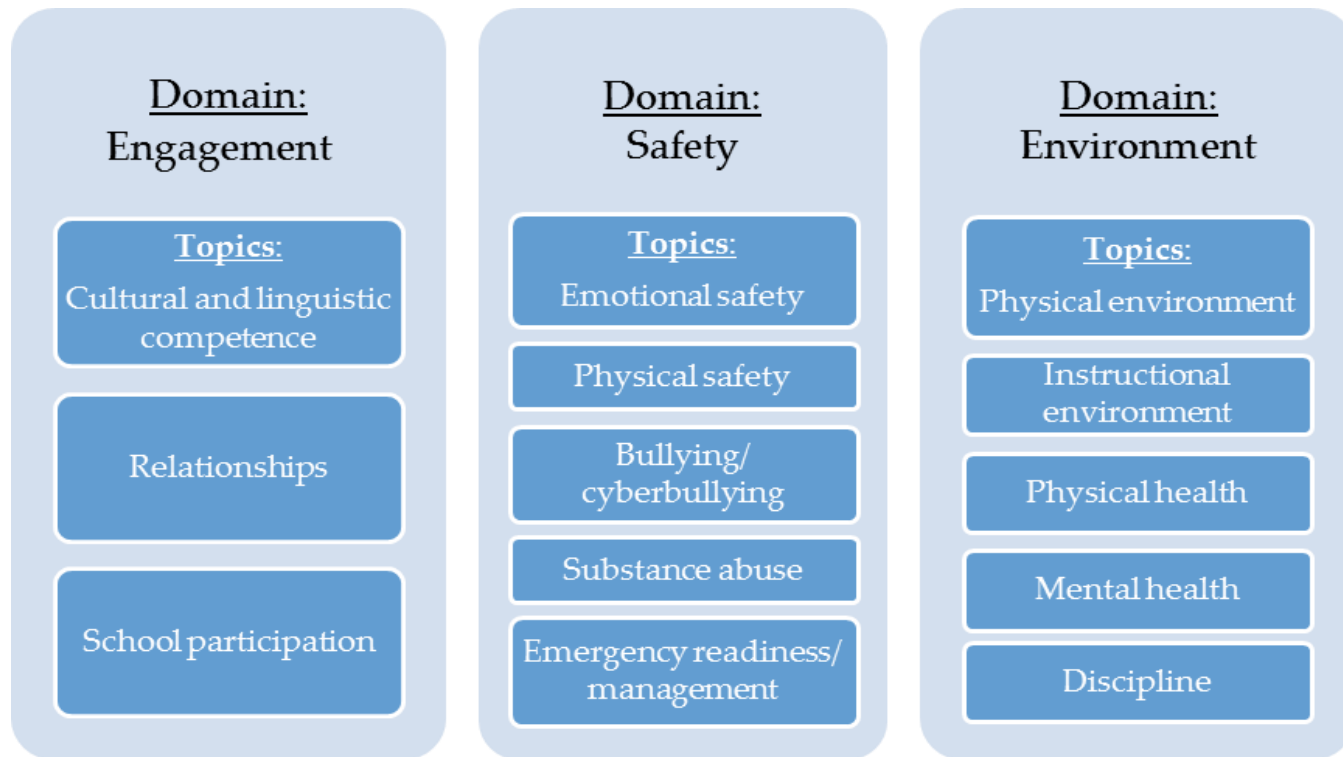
Domain:
Engagement

Topics:
Cultural and linguistic competence

Relationships

School participation

Domain:
Safety

Topics:
Emotional safety

Physical safety

Bullying/ cyberbullying

Substance abuse

Emergency readiness/ management

Domain:
Environment

Topics:
Physical environment

Instructional environment

Physical health

Mental health

Discipline